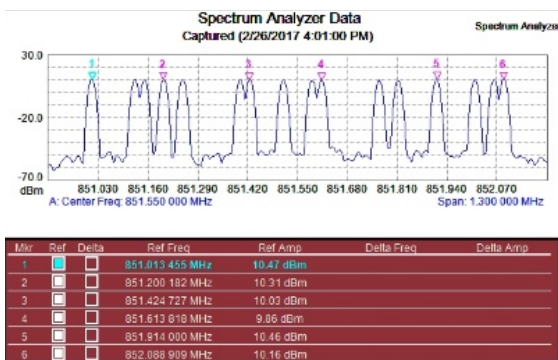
Spectrum Analyzer Data
Captured (2/26/2017 4:01:00 PM)
Spectrum Analyze

30.0
-20.0
-70.0
dBm

1 2 3 4 5 6

851.030 851.160 851.290 851.420 851.550 851.680 851.810 851.940 852.070
A: Center Freq: 851.550 000 MHz
Span: 1.300 000 MHz

| Mkr | Ref | Delta | Ref Freq | Ref Amp | Delta Freq | Delta Amp |
|---|---|---|---|---|---|---|
| 1 | | | 851.013 455 MHz | 10.47 dBm | | |
| 2 | | | 851.200 182 MHz | 10.31 dBm | | |
| 3 | | | 851.424 727 MHz | 10.03 dBm | | |
| 4 | | | 851.613 818 MHz | 9.86 dBm | | |
| 5 | | | 851.914 000 MHz | 10.46 dBm | | |
| 6 | | | 852.088 909 MHz | 10.16 dBm | | |